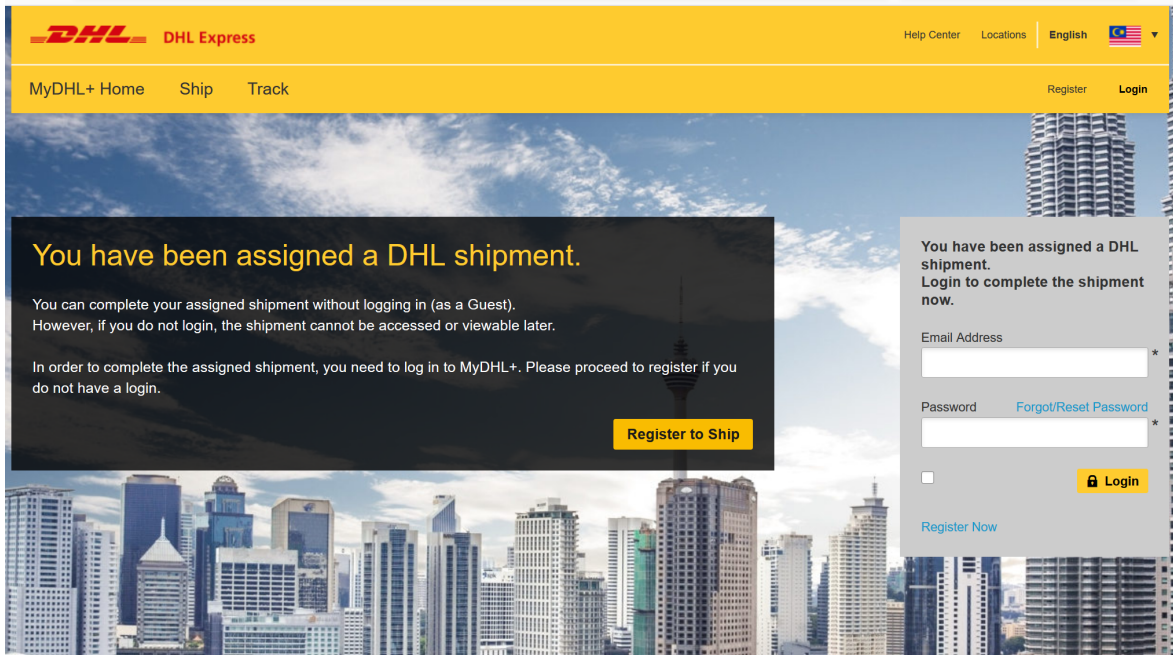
DHL DHL Express

Help Center Locations English

MyDHL+ Home Ship Track

Register Login

You have been assigned a DHL shipment.

You can complete your assigned shipment without logging in (as a Guest). However, if you do not login, the shipment cannot be accessed or viewable later.

In order to complete the assigned shipment, you need to log in to MyDHL+. Please proceed to register if you do not have a login.

Register to Ship

You have been assigned a DHL shipment.
Login to complete the shipment now.

Email Address *

Password Forgot/Reset Password *

Login

Register Now